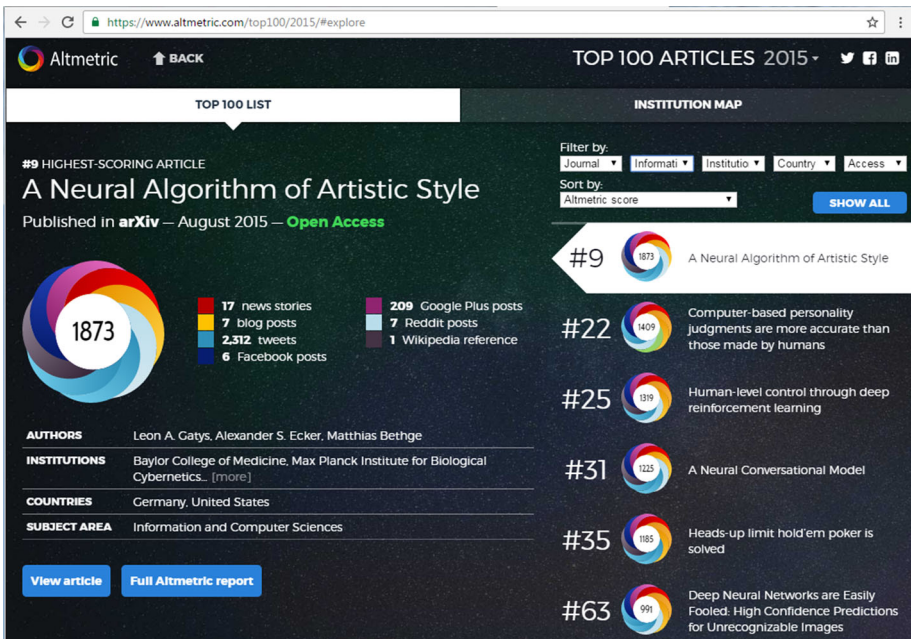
https://www.altmetric.com/top100/2015/#explore

Altmetric BACK TOP 100 ARTICLES 2015

TOP 100 LIST INSTITUTION MAP

#9 HIGHEST-SCORING ARTICLE
A Neural Algorithm of Artistic Style
Published in arXiv — August 2015 — Open Access

1873

17 news stories
7 blog posts
2,312 tweets
6 Facebook posts
209 Google Plus posts
7 Reddit posts
1 Wikipedia reference

| AUTHORS | Leon A. Gatys, Alexander S. Ecker, Matthias Bethge |
|---|---|
| INSTITUTIONS | Baylor College of Medicine, Max Planck Institute for Biological Cybernetics... [more] |
| COUNTRIES | Germany, United States |
| SUBJECT AREA | Information and Computer Sciences |

View article Full Altmetric report

Filter by:
Journal Informati Institutio Country Access
Sort by:
Altmetric score
SHOW ALL

#9 1873 A Neural Algorithm of Artistic Style
#22 1409 Computer-based personality judgments are more accurate than those made by humans
#25 1319 Human-level control through deep reinforcement learning
#31 1225 A Neural Conversational Model
#35 1185 Heads-up limit hold'em poker is solved
#63 991 Deep Neural Networks are Easily Fooled: High Confidence Predictions for Unrecognizable Images